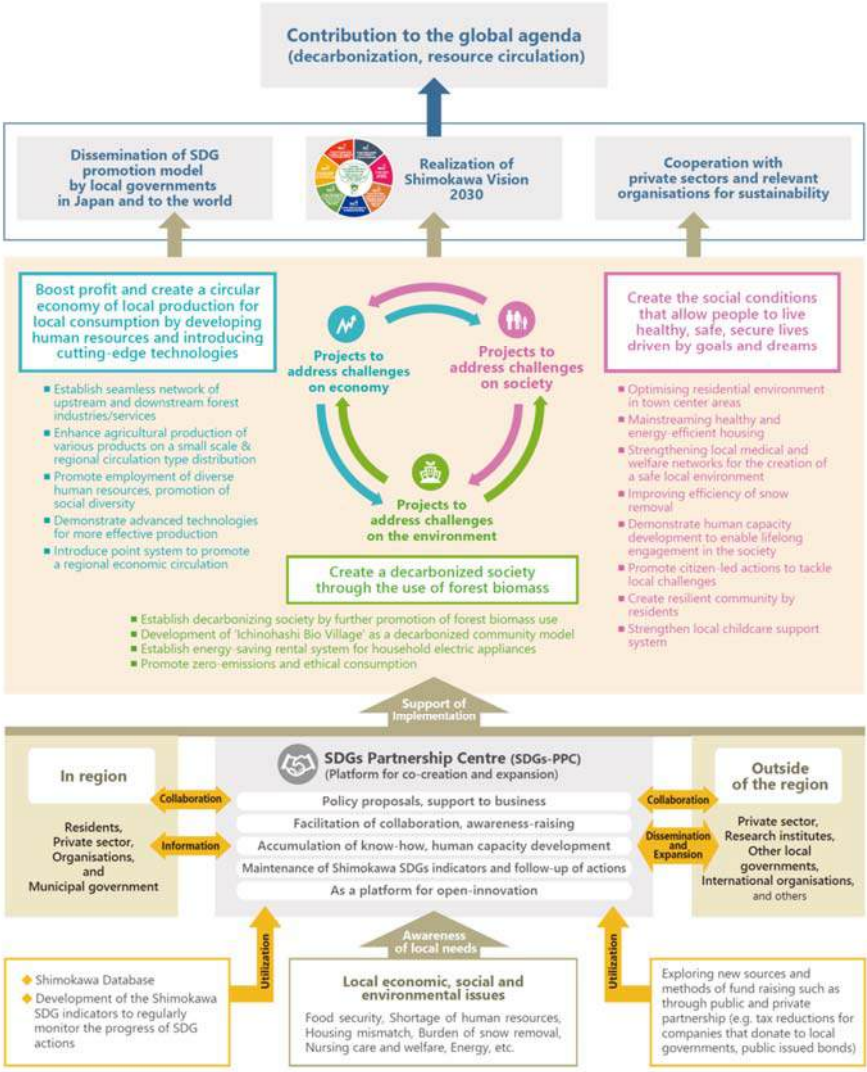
Contribution to the global agenda
(decarbonization, resource circulation)

Dissemination of SDG promotion model by local governments in Japan and to the world

Realization of Shimokawa Vision 2030

Cooperation with private sectors and relevant organisations for sustainability

Boost profit and create a circular economy of local production for local consumption by developing human resources and introducing cutting-edge technologies

Establish seamless network of upstream and downstream forest industries/services
Enhance agricultural production of various products on a small scale & regional circulation type distribution
Promote employment of diverse human resources, promotion of social diversity
Demonstrate advanced technologies for more effective production
Introduce point system to promote a regional economic circulation

Projects to address challenges on economy

Projects to address challenges on society

Projects to address challenges on the environment

Create the social conditions that allow people to live healthy, safe, secure lives driven by goals and dreams

Optimising residential environment in town center areas
Mainstreaming healthy and energy-efficient housing
Strengthening local medical and welfare networks for the creation of a safe local environment
Improving efficiency of snow removal
Demonstrate human capacity development to enable lifelong engagement in the society
Promote citizen-led actions to tackle local challenges
Create resilient community by residents
Strengthen local childcare support system

Create a decarbonized society through the use of forest biomass

Establish decarbonizing society by further promotion of forest biomass use
Development of 'Ichinohashi Bio Village' as a decarbonized community model
Establish energy-saving rental system for household electric appliances
Promote zero-emissions and ethical consumption

Support of Implementation

In region

Residents, Private sector, Organisations, and Municipal government

Collaboration

Information

SDGs Partnership Centre (SDGs-PPC)
(Platform for co-creation and expansion)

Policy proposals, support to business
Facilitation of collaboration, awareness-raising
Accumulation of know-how, human capacity development
Maintenance of Shimokawa SDGs indicators and follow-up of actions
As a platform for open-innovation

Collaboration

Dissemination and Expansion

Outside of the region

Private sector, Research institutes, Other local governments, International organisations, and others

Utilization

Awareness of local needs

Utilization

Shimokawa Database
Development of the Shimokawa SDG indicators to regularly monitor the progress of SDG actions

Local economic, social and environmental issues
Food security, Shortage of human resources, Housing mismatch, Burden of snow removal, Nursing care and welfare, Energy, etc.

Exploring new sources and methods of fund raising such as through public and private partnership (e.g. tax reductions for companies that donate to local governments, public issued bonds)